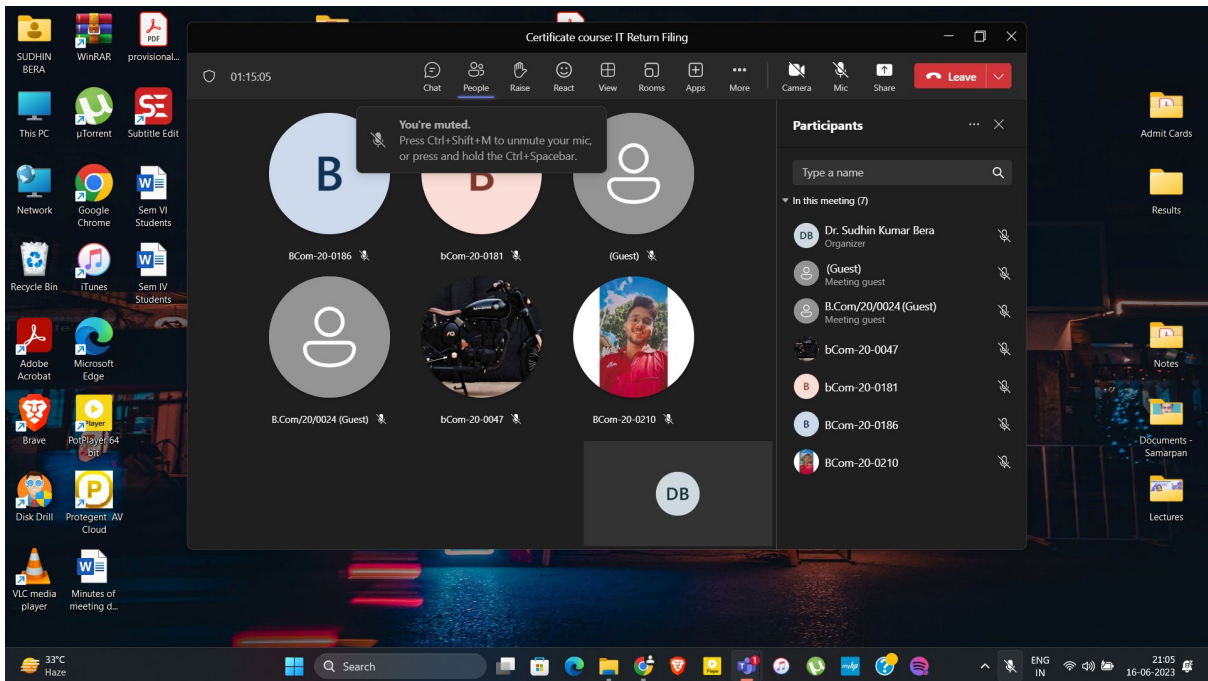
SUDHIN BERA
WinRAR
provisional...
This PC
µTorrent
Subtitle Edit
Network
Google Chrome
Sem VI Students
Recycle Bin
iTunes
Sem IV Students
Adobe Acrobat
Microsoft Edge
Brave
PotPlayer 64 bit
Disk Drill
Protegent AV Cloud
VLC media player
Minutes of meeting d...

Certificate course: IT Return Filing

01:15:05
Chat
People
Raise
React
View
Rooms
Apps
More
Camera
Mic
Share
Leave

You're muted.
Press Ctrl+Shift+M to unmute your mic, or press and hold the Ctrl+Spacebar.

B
BCom-20-0186
B
bCom-20-0181
(Guest)
B.Com/20/0024 (Guest)
bCom-20-0047
BCom-20-0210
DB

Participants
Type a name
In this meeting (7)
DB Dr. Sudhin Kumar Bera
Organizer
(Guest)
Meeting guest
B.Com/20/0024 (Guest)
Meeting guest
bCom-20-0047
B bCom-20-0181
B BCom-20-0186
BCom-20-0210

Admit Cards
Results
Notes
Documents - Samarpan
Lectures

33°C
Haze
Search
ENG IN
21:05
16-06-2023